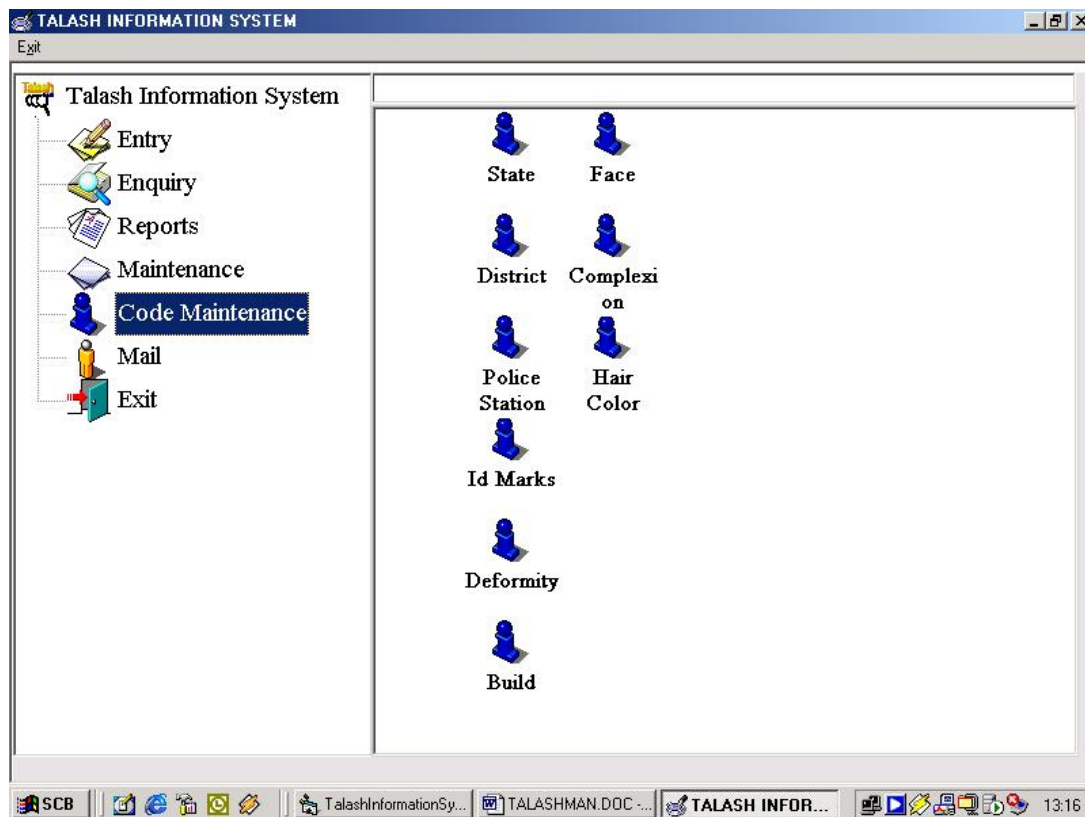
TALASH INFORMATION SYSTEM
Exit

Talash Information System
Entry
Enquiry
Reports
Maintenance
Code Maintenance
Mail
Exit

State
Face
District
Complexion
Police Station
Hair Color
Id Marks
Deformity
Build

SCB
TalashInformationSy...
TALASHMAN.DOC -...
TALASH INFOR...
13:16